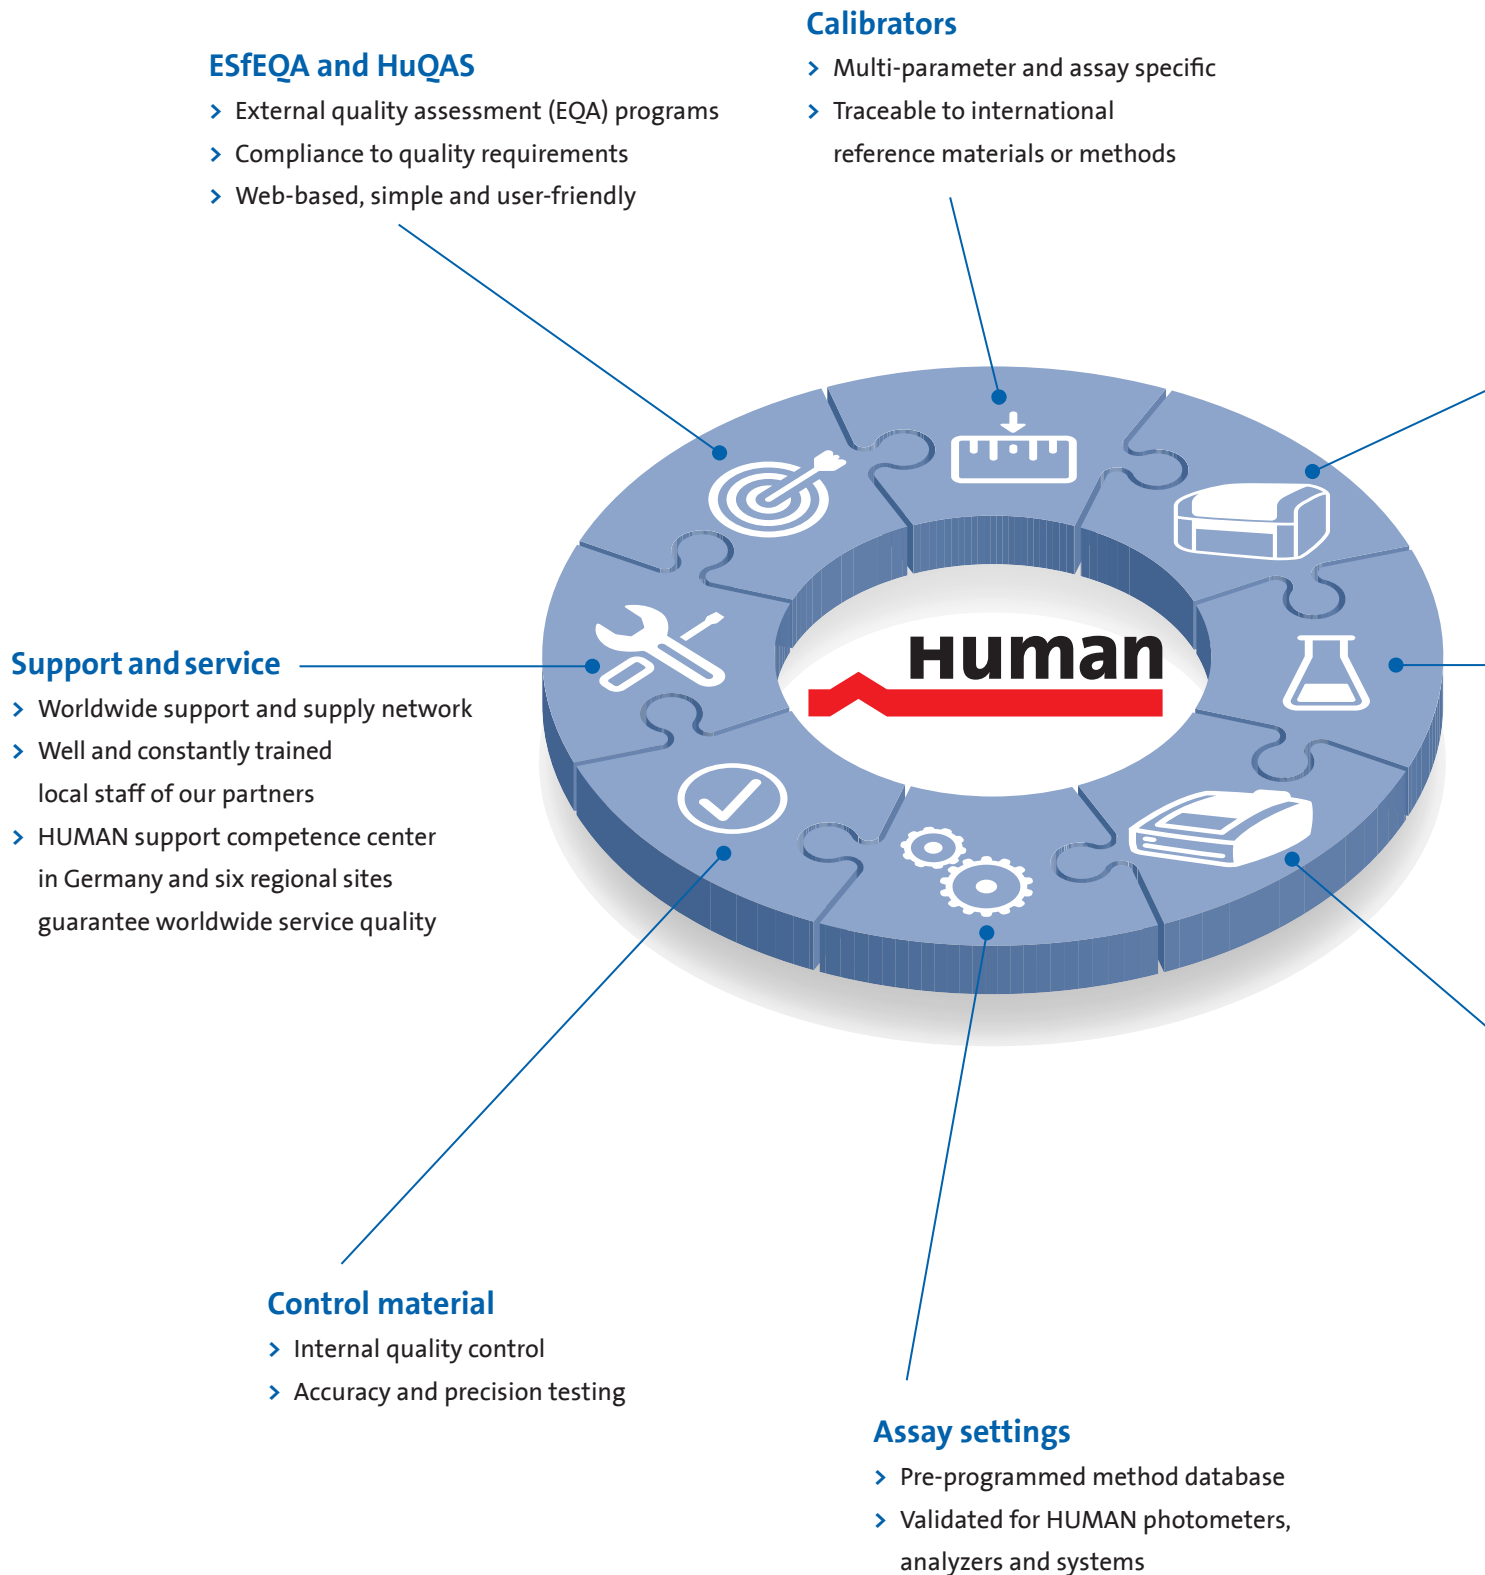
ESfEQA and HuQAS

› External quality assessment (EQA) programs
› Compliance to quality requirements
› Web-based, simple and user-friendly

Calibrators

› Multi-parameter and assay specific
› Traceable to international reference materials or methods

Human

Support and service

› Worldwide support and supply network
› Well and constantly trained local staff of our partners
› HUMAN support competence center in Germany and six regional sites guarantee worldwide service quality

Control material

› Internal quality control
› Accuracy and precision testing

Assay settings

› Pre-programmed method database
› Validated for HUMAN photometers, analyzers and systems